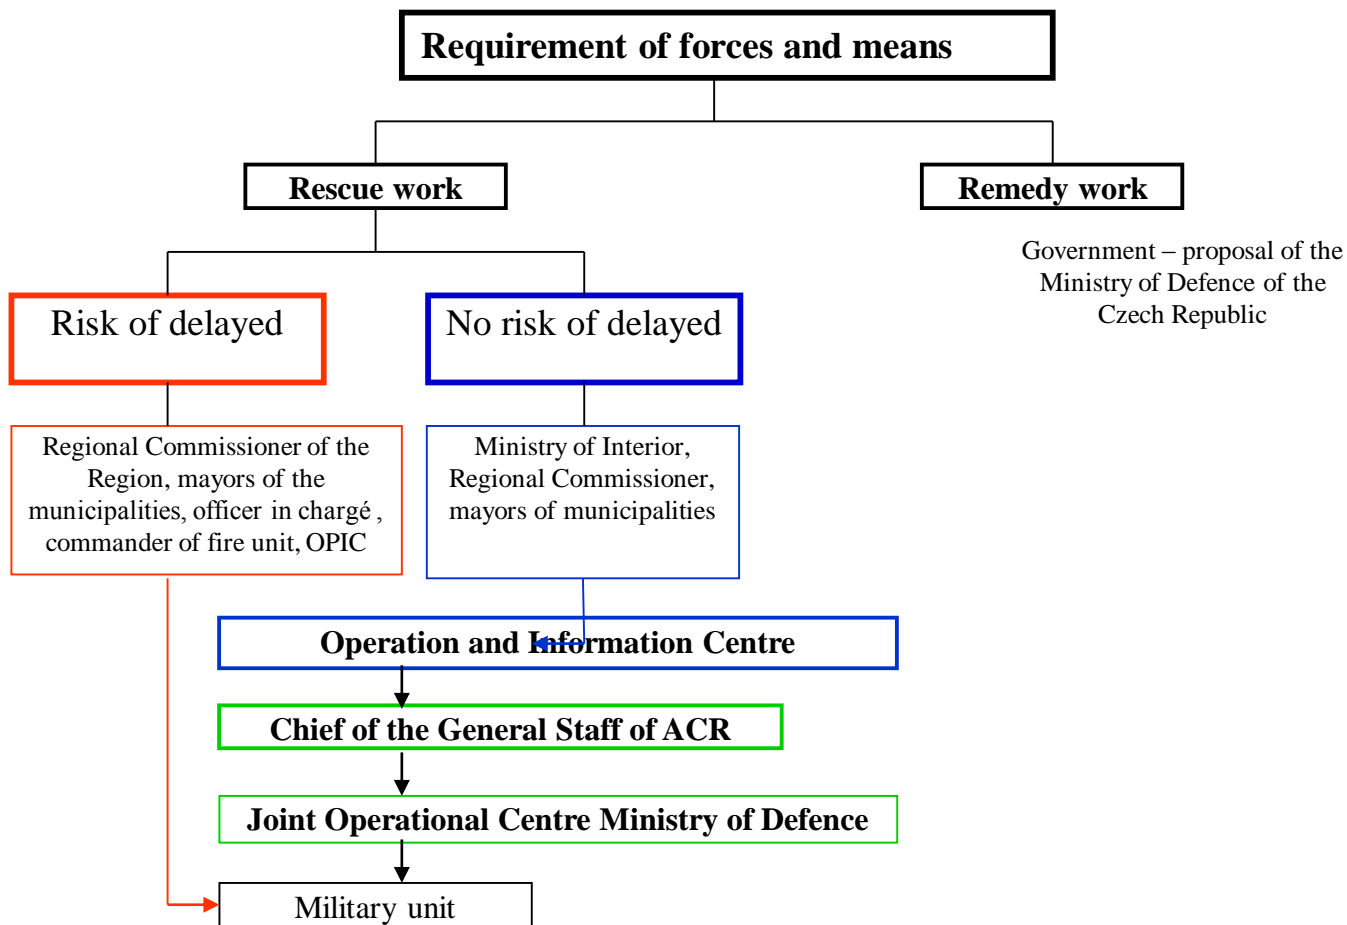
Requirement of forces and means

Rescue work

Remedy work

Government – proposal of the Ministry of Defence of the Czech Republic

Risk of delayed

No risk of delayed

Regional Commissioner of the Region, mayors of the municipalities, officer in chargé , commander of fire unit, OPIC

Ministry of Interior, Regional Commissioner, mayors of municipalities

Operation and Information Centre

Chief of the General Staff of ACR

Joint Operational Centre Ministry of Defence

Military unit